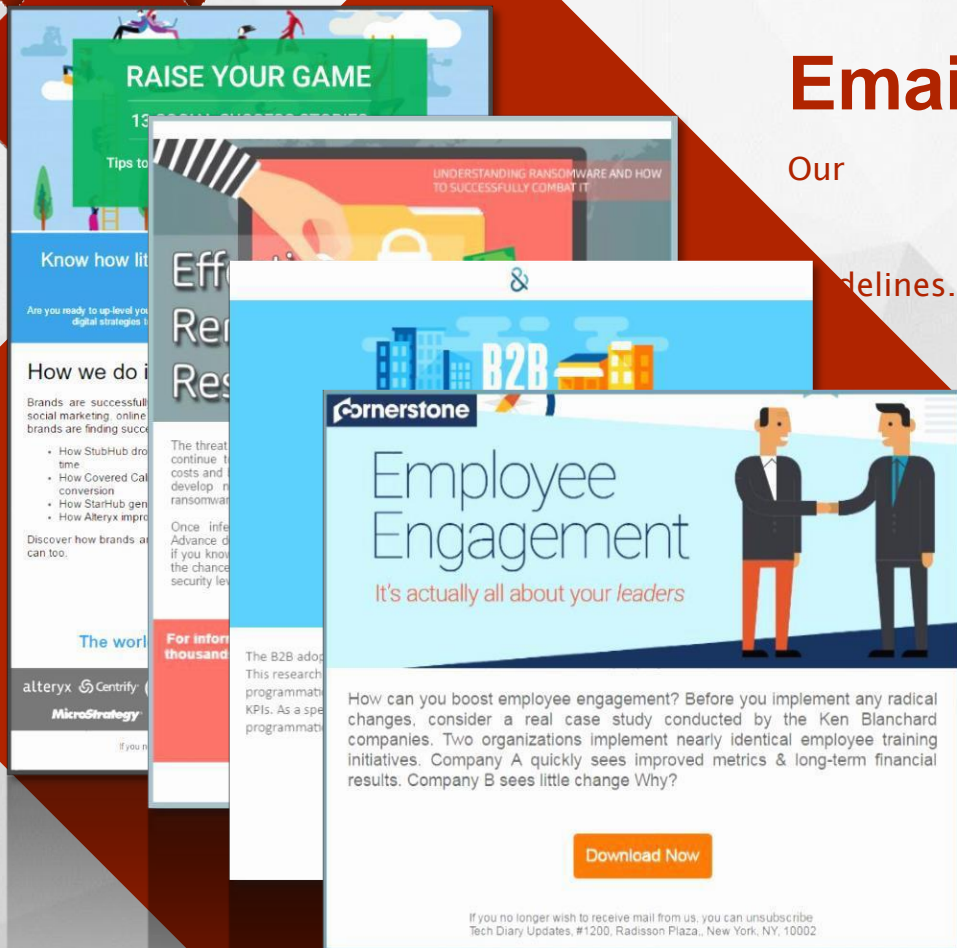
RAISE YOUR GAME

13

Tips to

Know how lit

Are you ready to up-level yo digital strategies t

How we do i

Brands are successfull social marketing, online brands are finding succ

- How StubHub dro time
- How Covered Cal conversion
- How StarHub gen
- How Alteryx impro

Discover how brands a can too.

The worl

alteryx Centrify

MicroStrategy

If you n

UNDERSTANDING RANSOMWARE AND HOW TO SUCCESSFULLY COMBAT IT

Effe Rer Res

The threat continue t costs and develop r ransomwar

Once infe Advance d if you know the chance security lev

For inform thousand

&

B2B

The B2B adop This research programmati KPIs. As a spe programmati

Emai

Our

delines.

cornerstone

Employee Engagement

It's actually all about your leaders

How can you boost employee engagement? Before you implement any radical changes, consider a real case study conducted by the Ken Blanchard companies. Two organizations implement nearly identical employee training initiatives. Company A quickly sees improved metrics & long-term financial results. Company B sees little change Why?

Download Now

If you no longer wish to receive mail from us, you can unsubscribe
Tech Diary Updates, #1200, Radisson Plaza,, New York, NY, 10002